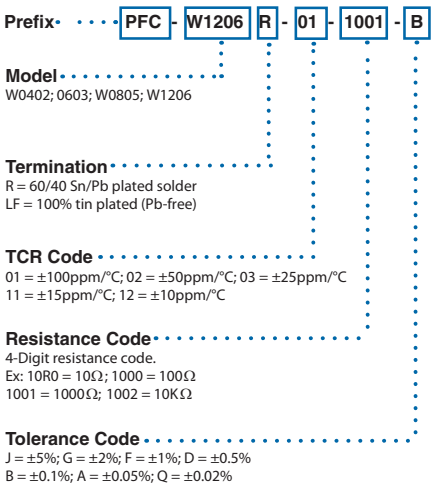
Prefix PFC - W1206 R - 01 - 1001 - B

Model
W0402; 0603; W0805; W1206

Termination
R = 60/40 Sn/Pb plated solder
LF = 100% tin plated (Pb-free)

TCR Code
01 = ±100ppm/°C; 02 = ±50ppm/°C; 03 = ±25ppm/°C
11 = ±15ppm/°C; 12 = ±10ppm/°C

Resistance Code
4-Digit resistance code.
Ex: 10R0 = 10Ω; 1000 = 100Ω
1001 = 1000Ω; 1002 = 10KΩ

Tolerance Code
J = ±5%; G = ±2%; F = ±1%; D = ±0.5%
B = ±0.1%; A = ±0.05%; Q = ±0.02%